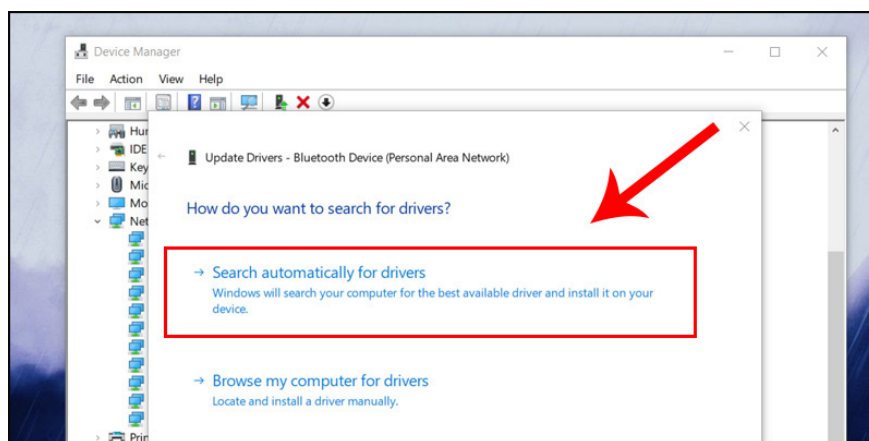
Device Manager

File Action View Help

Hu
IDE
Key
Mic
Mo
Net
Prin

Update Drivers - Bluetooth Device (Personal Area Network)

How do you want to search for drivers?

→ Search automatically for drivers
Windows will search your computer for the best available driver and install it on your device.

→ Browse my computer for drivers
Locate and install a driver manually.